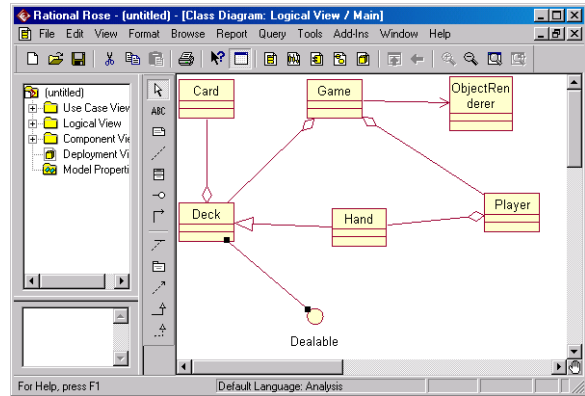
Rational Rose - (untitled) - [Class Diagram: Logical View / Main]

File Edit View Format Browse Report Query Tools Add-Ins Window Help

(untitled)
Use Case View
Logical View
Component Vi
Deployment Vi
Model Properti

ABC

Card
Game
ObjectRenderer
Deck
Hand
Player
Dealable

For Help, press F1
Default Language: Analysis